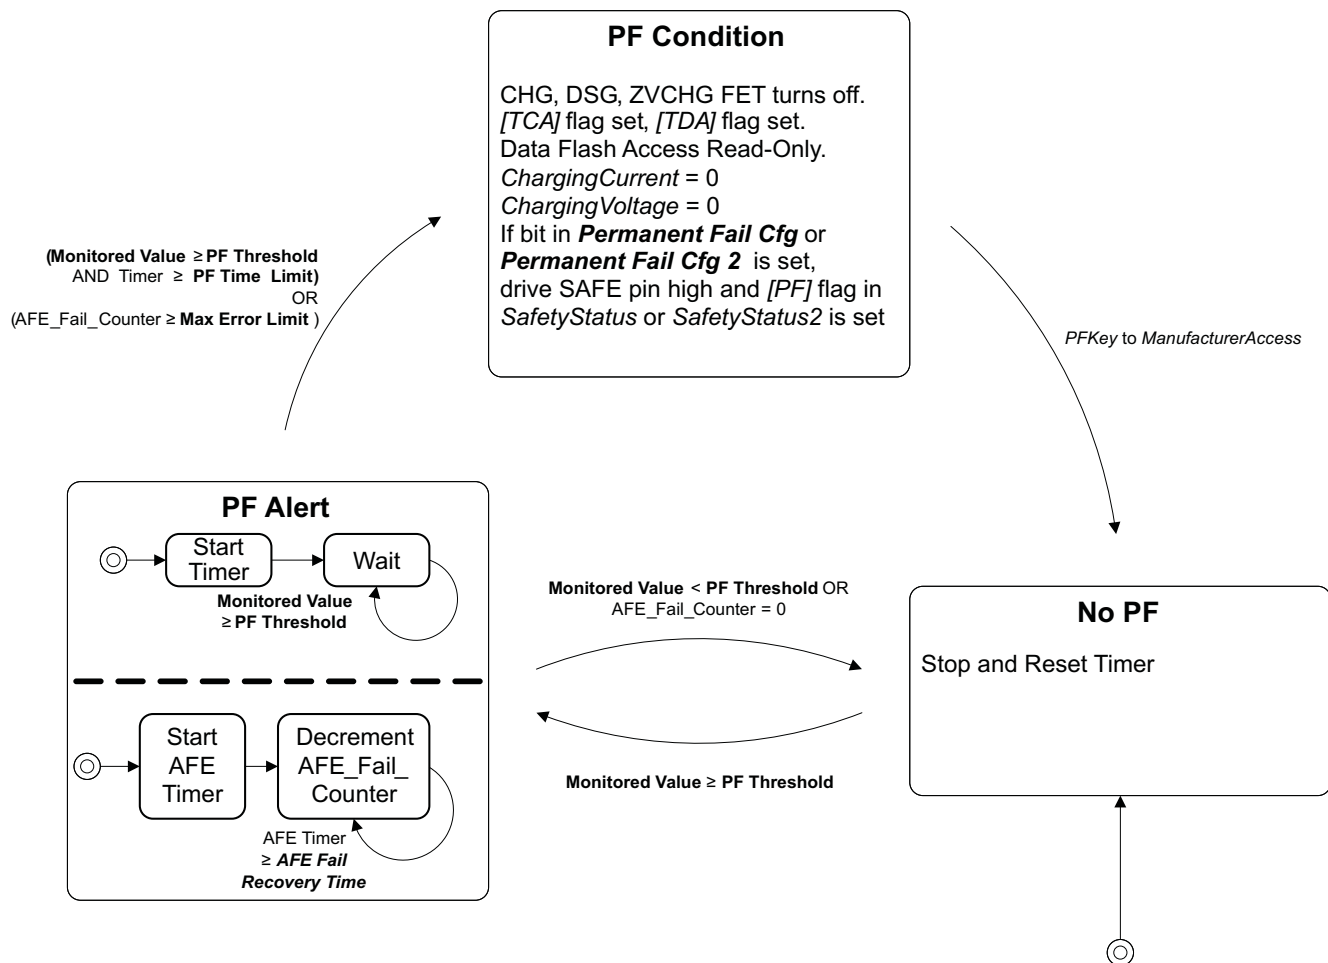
PF Condition

CHG, DSG, ZVCHG FET turns off.
[TCA] flag set, [TDA] flag set.
Data Flash Access Read-Only.
ChargingCurrent = 0
ChargingVoltage = 0
If bit in Permanent Fail Cfg or Permanent Fail Cfg 2 is set, drive SAFE pin high and [PF] flag in SafetyStatus or SafetyStatus2 is set

(Monitored Value ≥ PF Threshold AND Timer ≥ PF Time Limit) OR (AFE_Fail_Counter ≥ Max Error Limit )

PFKey to ManufacturerAccess

PF Alert

Start Timer

Wait

Monitored Value ≥ PF Threshold

Start AFE Timer

Decrement AFE_Fail_ Counter

AFE Timer ≥ AFE Fail Recovery Time

Monitored Value < PF Threshold OR AFE_Fail_Counter = 0

Monitored Value ≥ PF Threshold

No PF

Stop and Reset Timer